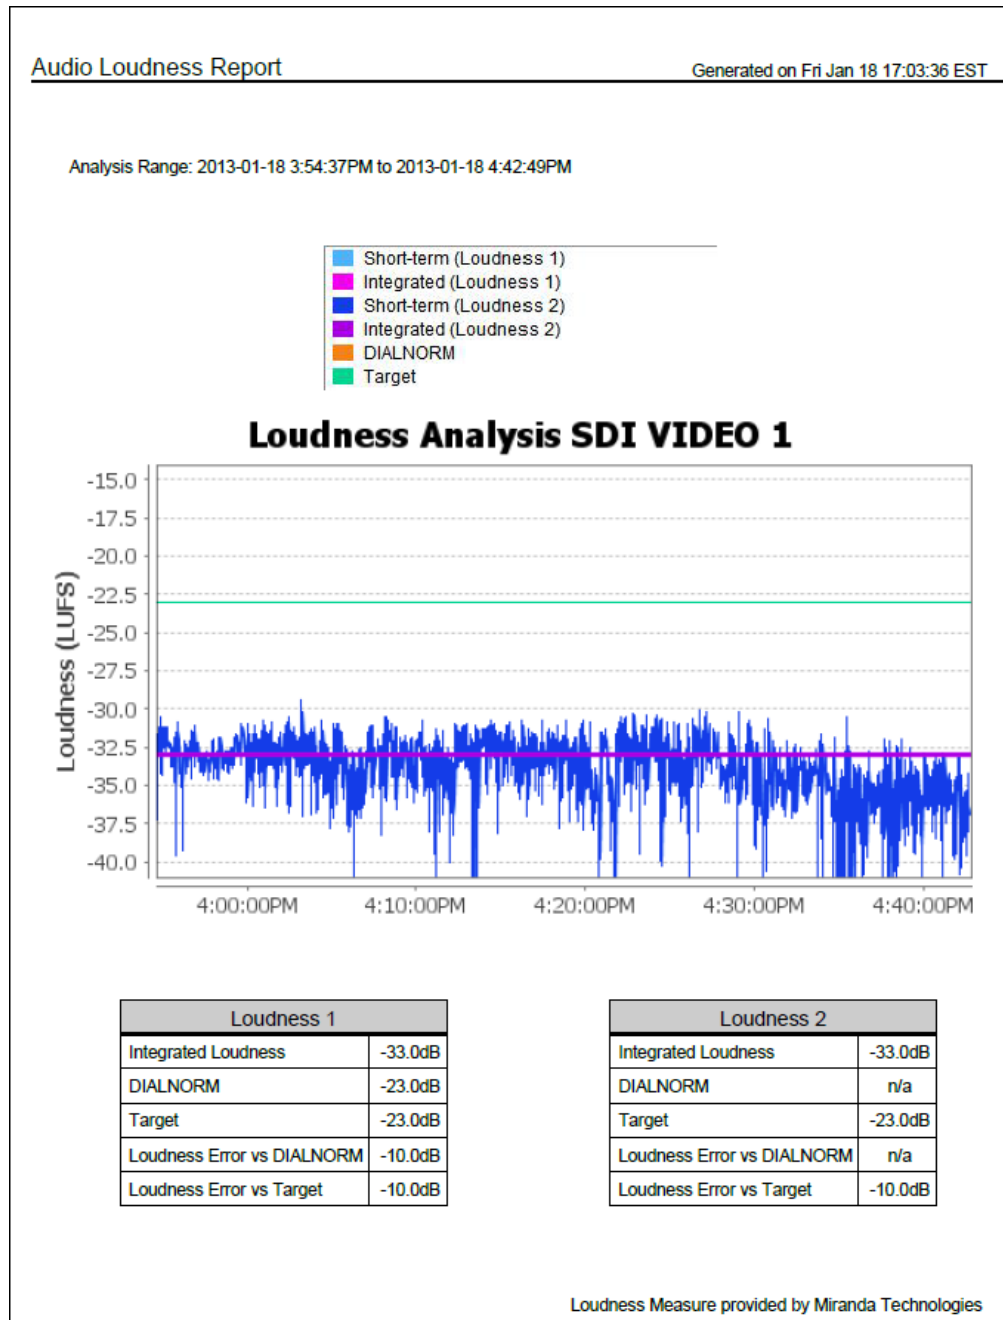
Audio Loudness Report

Generated on Fri Jan 18 17:03:36 EST

Analysis Range: 2013-01-18 3:54:37PM to 2013-01-18 4:42:49PM

Short-term (Loudness 1)
Integrated (Loudness 1)
Short-term (Loudness 2)
Integrated (Loudness 2)
DIALNORM
Target

Loudness Analysis SDI VIDEO 1

Loudness (LUFS)

-15.0
-17.5
-20.0
-22.5
-25.0
-27.5
-30.0
-32.5
-35.0
-37.5
-40.0

4:00:00PM 4:10:00PM 4:20:00PM 4:30:00PM 4:40:00PM

| Loudness 1 | |
|---|---|
| Integrated Loudness | -33.0dB |
| DIALNORM | -23.0dB |
| Target | -23.0dB |
| Loudness Error vs DIALNORM | -10.0dB |
| Loudness Error vs Target | -10.0dB |

| Loudness 2 | |
|---|---|
| Integrated Loudness | -33.0dB |
| DIALNORM | n/a |
| Target | -23.0dB |
| Loudness Error vs DIALNORM | n/a |
| Loudness Error vs Target | -10.0dB |

Loudness Measure provided by Miranda Technologies